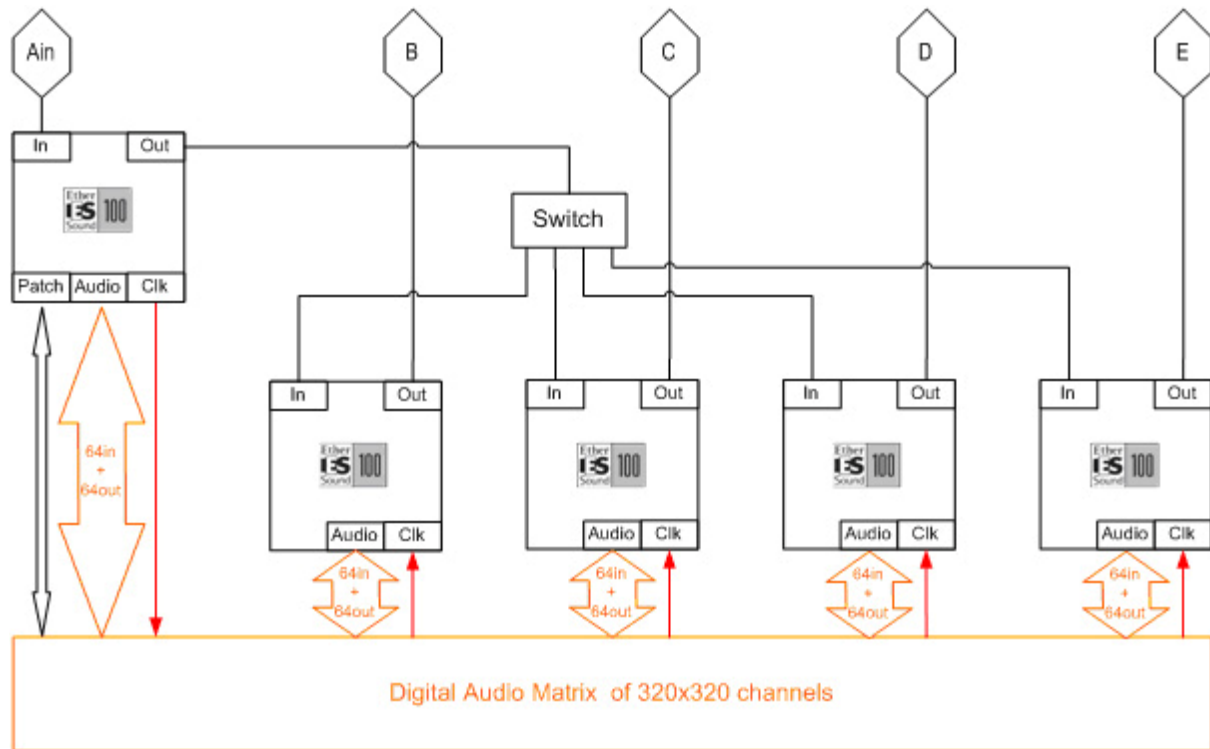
Ain

B

C

D

E

In
Out
Ether
ES
Sound
100
Patch
Audio
Clk

Switch

64in
+
64out

In
Out
Ether
ES
Sound
100
Audio
Clk

64in
+
64out

In
Out
Ether
ES
Sound
100
Audio
Clk

64in
+
64out

In
Out
Ether
ES
Sound
100
Audio
Clk

64in
+
64out

In
Out
Ether
ES
Sound
100
Audio
Clk

64in
+
64out

Digital Audio Matrix of 320x320 channels